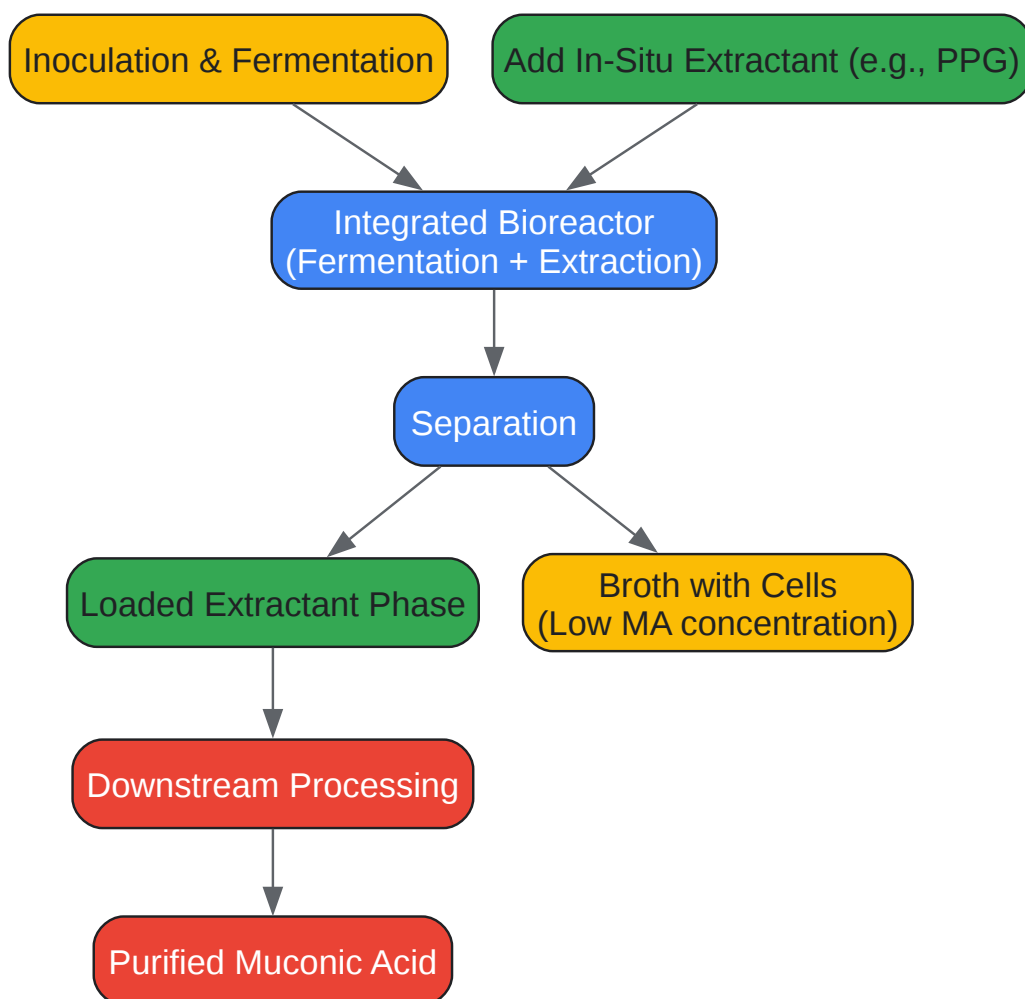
Inoculation & Fermentation

Add In-Situ Extractant (e.g., PPG)

Integrated Bioreactor
(Fermentation + Extraction)

Separation

Loaded Extractant Phase

Broth with Cells
(Low MA concentration)

Downstream Processing

Purified Muconic Acid